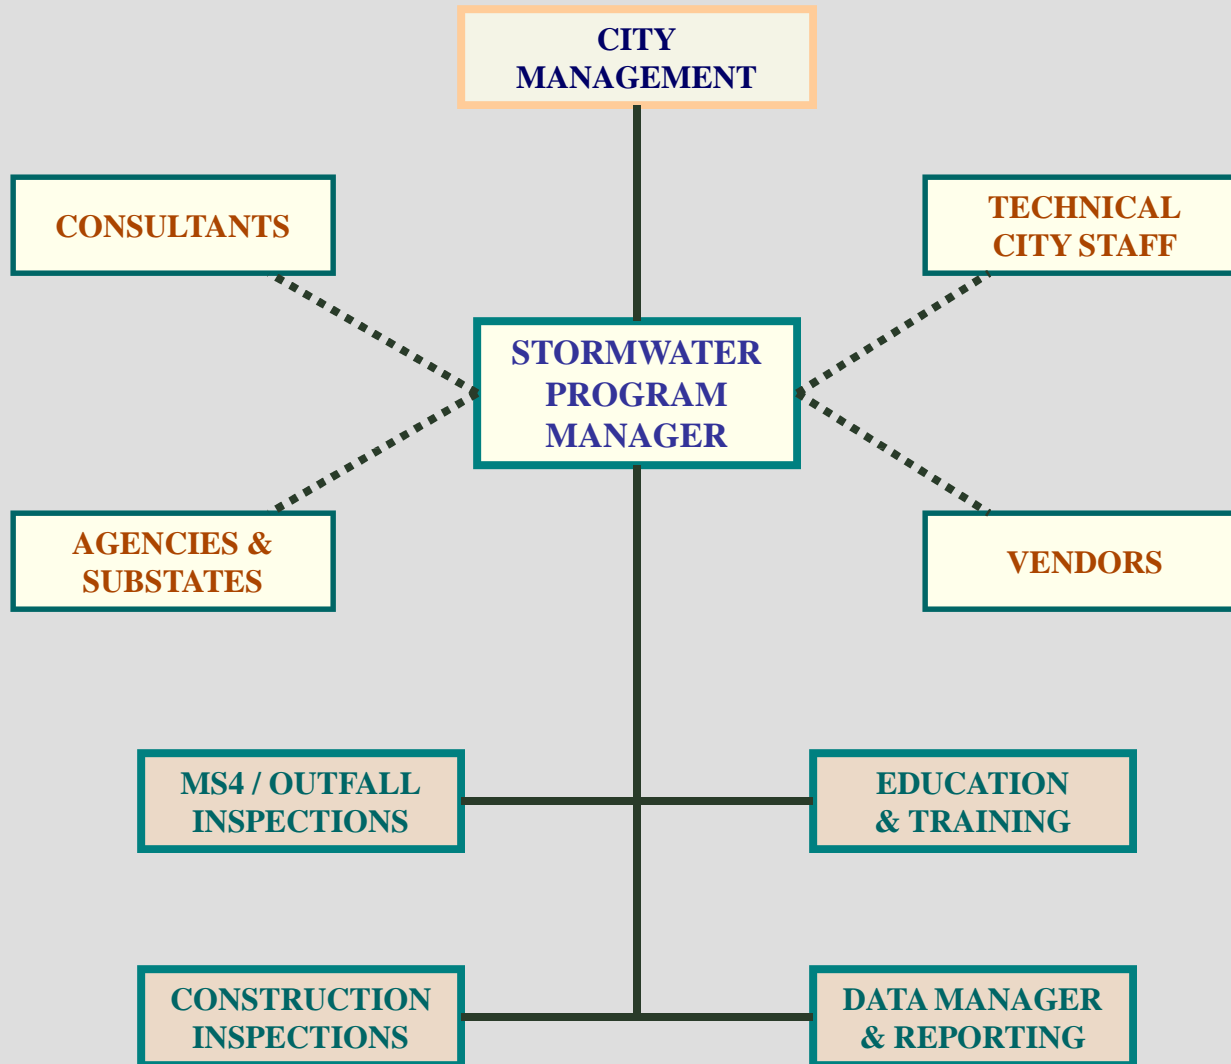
CITY MANAGEMENT

CONSULTANTS

TECHNICAL CITY STAFF

STORMWATER PROGRAM MANAGER

AGENCIES & SUBSTATES

VENDORS

MS4 / OUTFALL INSPECTIONS

EDUCATION & TRAINING

CONSTRUCTION INSPECTIONS

DATA MANAGER & REPORTING